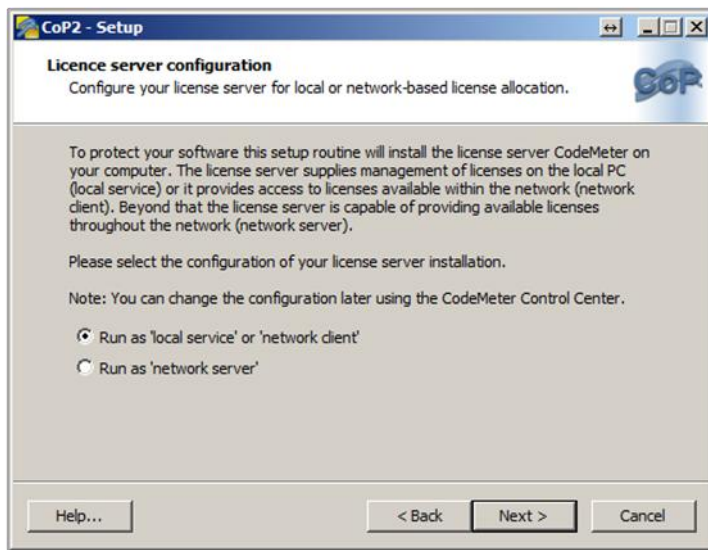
CoP2 - Setup

Licence server configuration
Configure your license server for local or network-based license allocation.

CoP

To protect your software this setup routine will install the license server CodeMeter on your computer. The license server supplies management of licenses on the local PC (local service) or it provides access to licenses available within the network (network client). Beyond that the license server is capable of providing available licenses throughout the network (network server).

Please select the configuration of your license server installation.

Note: You can change the configuration later using the CodeMeter Control Center.

Run as 'local service' or 'network client'

Run as 'network server'

Help...

< Back

Next >

Cancel